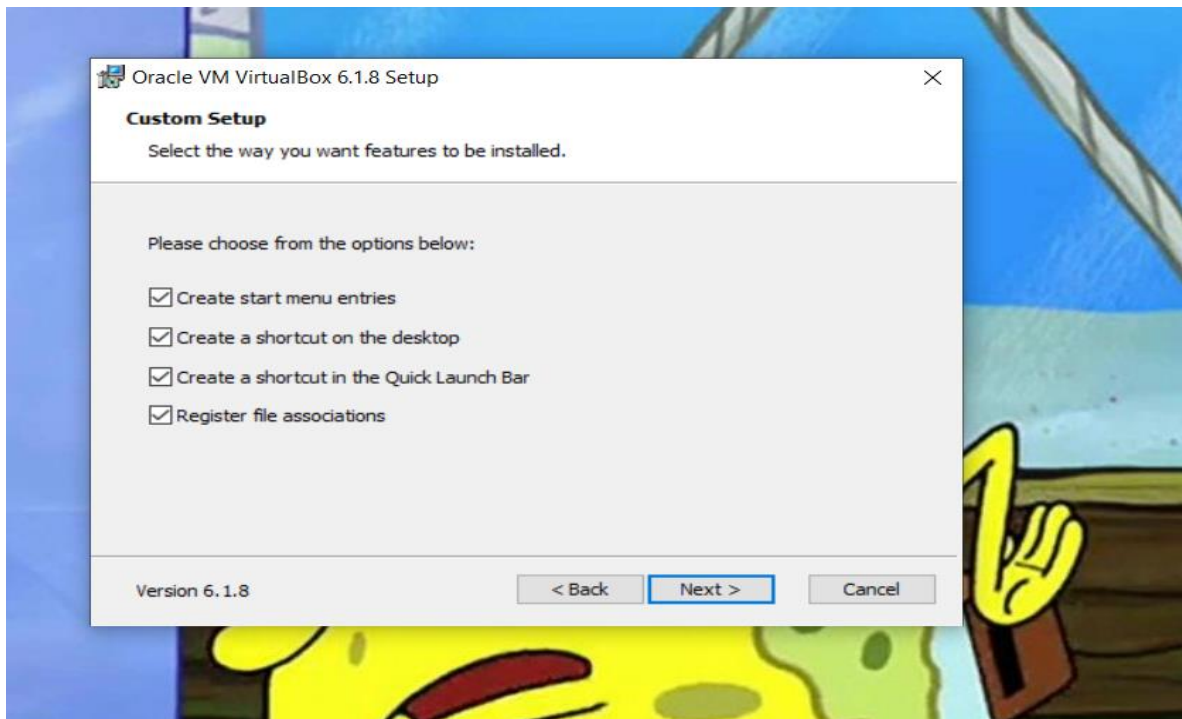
Oracle VM VirtualBox 6.1.8 Setup

×

Custom Setup

Select the way you want features to be installed.

Please choose from the options below:

☑ Create start menu entries

☑ Create a shortcut on the desktop

☑ Create a shortcut in the Quick Launch Bar

☑ Register file associations

Version 6.1.8

< Back

Next >

Cancel